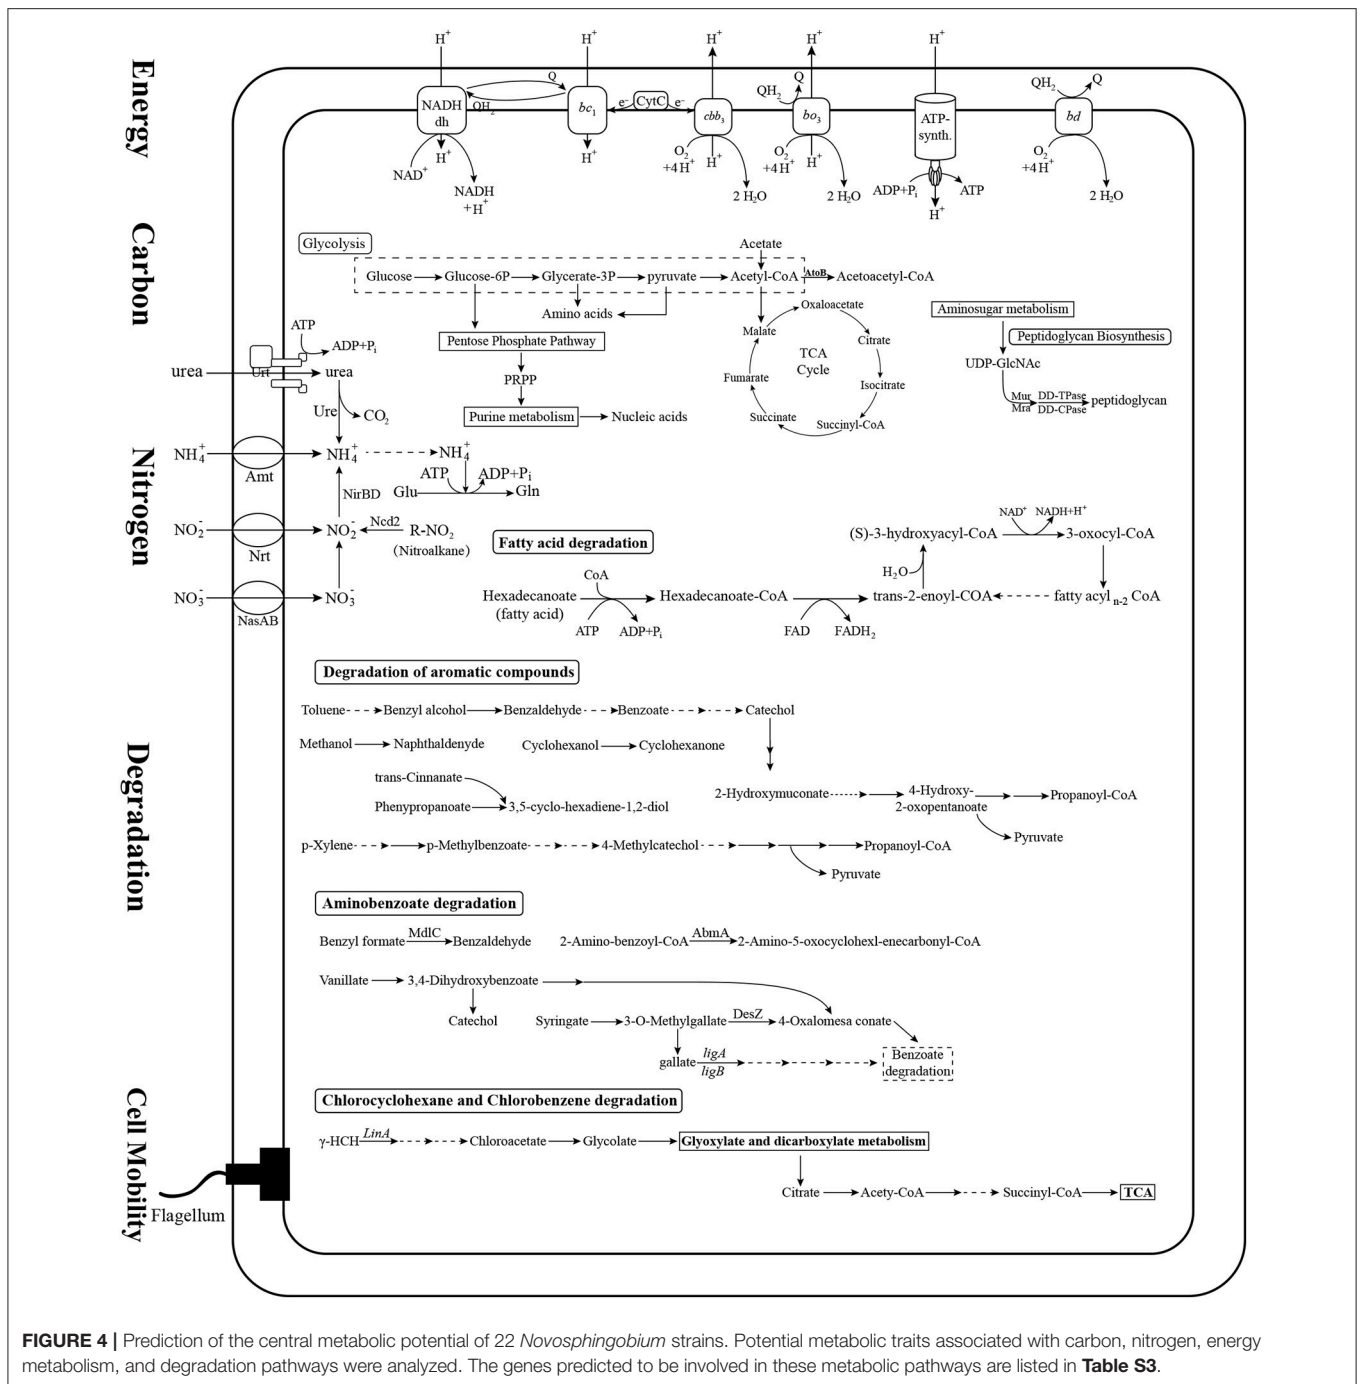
Energy

Carbon

Nitrogen

Degradation

Cell Mobility

$H^+$ $H^+$ $H^+$ $H^+$ $H^+$

NADH dh

Q

$QH_2$

$bc_1$

$e^-$ CytC $e^-$

$cbb_3$

$QH_2$ Q

$bo_3$

ATP-synth.

$QH_2$ Q

bd

$H^+$ $H^+$ $H^+$ $H^+$

$NAD^+$

NADH $+H^+$

$O_2$ $+4H^+$

2 $H_2O$

$O_2$ $+4H^+$

2 $H_2O$

ADP+$P_i$

ATP

$H^+$

$O_2$ $+4H^+$

2 $H_2O$

Glycolysis

Acetate

Glucose → Glucose-6P → Glycerate-3P → pyruvate → Acetyl-CoA AtoB → Acetoacetyl-CoA

Amino acids

Pentose Phosphate Pathway

PRPP

Purine metabolism → Nucleic acids

Oxaloacetate

Malate

Citrate

TCA Cycle

Fumarate

Isocitrate

Succinate

Succinyl-CoA

Aminosugar metabolism

Peptidoglycan Biosynthesis

UDP-GlcNAc

Mur Mra DD-TPase DD-CPase peptidoglycan

ATP

ADP+$P_i$

urea

Urt

urea

Ure

$CO_2$

$NH_4^+$

Amt

$NH_4^+$

$NH_4^+$

ATP ADP+$P_i$

Glu Gln

NirBD

$NO_2^-$

Nrt

$NO_2^-$

Ncd2

R-$NO_2$ (Nitroalkane)

$NO_3^-$

NasAB

$NO_3^-$

Fatty acid degradation

CoA

Hexadecanoate (fatty acid)

ATP ADP+$P_i$

Hexadecanoate-CoA

FAD $FADH_2$

trans-2-enoyl-COA

$H_2O$

(S)-3-hydroxyacyl-CoA

$NAD^+$ NADH+$H^+$

3-oxocyl-CoA

fatty acyl $_{n-2}$ CoA

Degradation of aromatic compounds

Toluene → Benzyl alcohol → Benzaldehyde → Benzoate → Catechol

Methanol → Naphthaldenyde

Cyclohexanol → Cyclohexanone

trans-Cinnanate

Phenypropanoate → 3,5-cyclo-hexadiene-1,2-diol

2-Hydroxymuconate → 4-Hydroxy-2-oxopentanoate → Propanoyl-CoA

Pyruvate

p-Xylene → p-Methylbenzoate → 4-Methylcatechol → Propanoyl-CoA

Pyruvate

Aminobenzoate degradation

Benzyl formate MdlC → Benzaldehyde

2-Amino-benzoyl-CoA AbmA → 2-Amino-5-oxocyclohexl-enecarbonyl-CoA

Vanillate → 3,4-Dihydroxybenzoate

Catechol

Syringate → 3-O-Methylgallate DesZ → 4-Oxalomesa conate

gallate ligA ligB

Benzoate degradation

Chlorocyclohexane and Chlorobenzene degradation

γ-HCH LinA → Chloroacetate → Glycolate → Glyoxylate and dicarboxylate metabolism

Citrate → Acety-CoA → Succinyl-CoA → TCA

Flagellum

**FIGURE 4 |** Prediction of the central metabolic potential of 22 *Novosphingobium* strains. Potential metabolic traits associated with carbon, nitrogen, energy metabolism, and degradation pathways were analyzed. The genes predicted to be involved in these metabolic pathways are listed in **Table S3**.